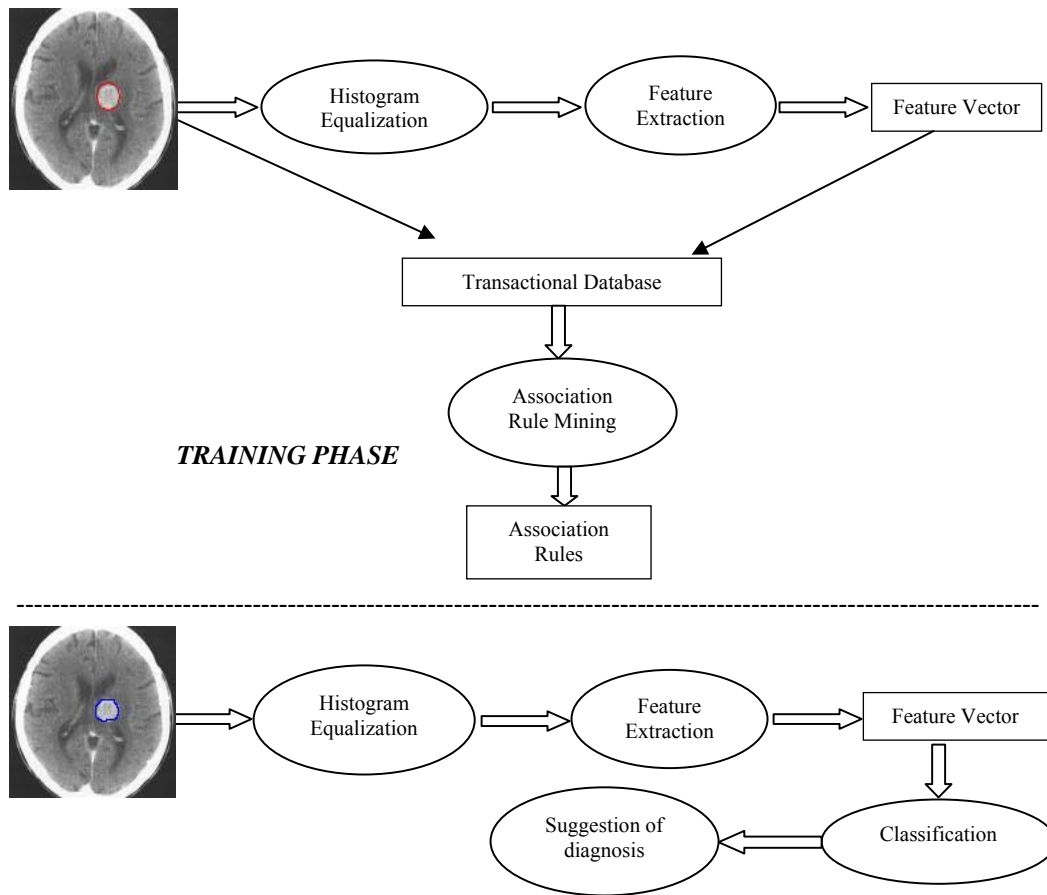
Histogram Equalization

Feature Extraction

Feature Vector

Transactional Database

Association Rule Mining

*TRAINING PHASE*

Association Rules

Histogram Equalization

Feature Extraction

Feature Vector

Classification

Suggestion of diagnosis